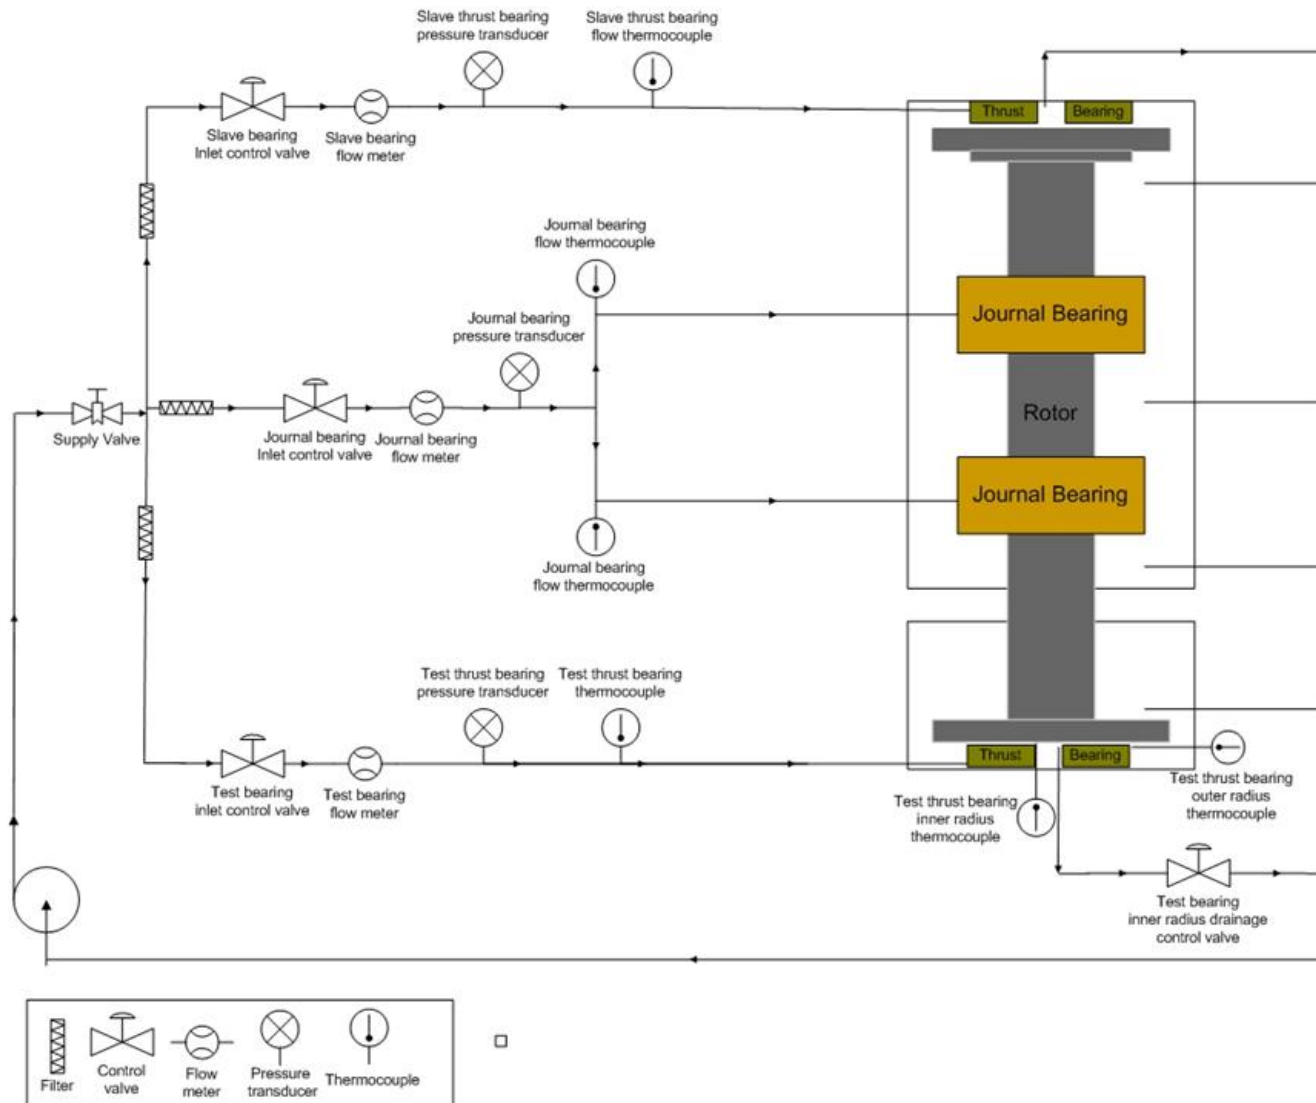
Slave thrust bearing pressure transducer

Slave thrust bearing flow thermocouple

Thrust Bearing

Slave bearing Inlet control valve

Slave bearing flow meter

Journal bearing flow thermocouple

Journal bearing pressure transducer

Journal Bearing

Rotor

Supply Valve

Journal bearing Inlet control valve

Journal bearing flow meter

Journal Bearing

Journal bearing flow thermocouple

Test thrust bearing pressure transducer

Test thrust bearing thermocouple

Thrust Bearing

Test thrust bearing outer radius thermocouple

Test bearing inlet control valve

Test bearing flow meter

Test thrust bearing inner radius thermocouple

Test bearing inner radius drainage control valve

Filter

Control valve

Flow meter

Pressure transducer

Thermocouple